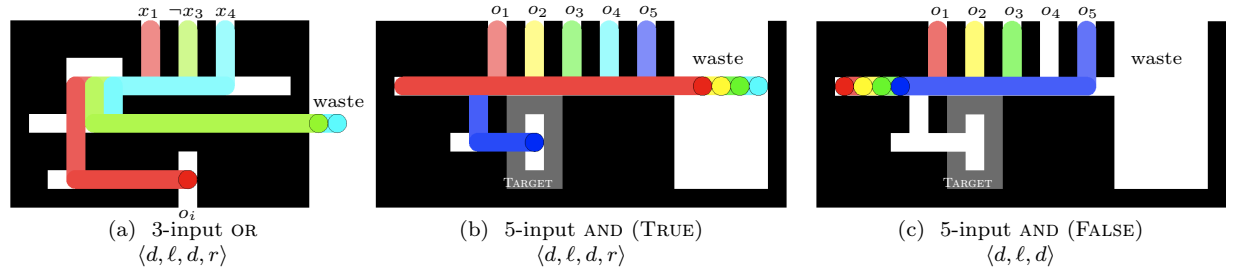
$x_1$ $\neg x_3$ $x_4$

waste

$o_i$

(a) 3-input OR
$\langle d, \ell, d, r \rangle$

$o_1$ $o_2$ $o_3$ $o_4$ $o_5$

waste

Target

(b) 5-input AND (True)
$\langle d, \ell, d, r \rangle$

$o_1$ $o_2$ $o_3$ $o_4$ $o_5$

waste

Target

(c) 5-input AND (False)
$\langle d, \ell, d \rangle$